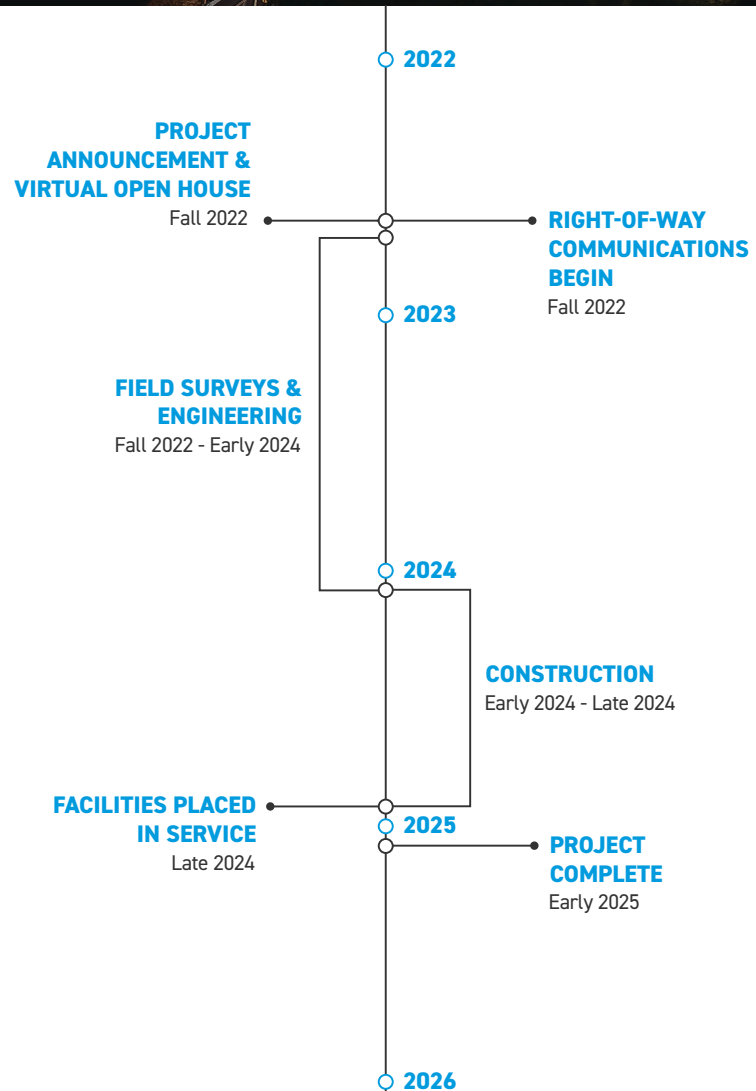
2022

PROJECT ANNOUNCEMENT & VIRTUAL OPEN HOUSE
Fall 2022

RIGHT-OF-WAY COMMUNICATIONS BEGIN
Fall 2022

2023

FIELD SURVEYS & ENGINEERING
Fall 2022 - Early 2024

2024

CONSTRUCTION
Early 2024 - Late 2024

FACILITIES PLACED IN SERVICE
Late 2024

2025

PROJECT COMPLETE
Early 2025

2026